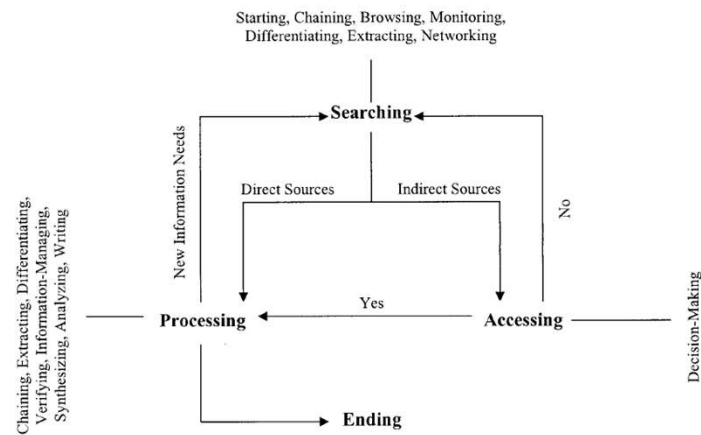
Starting, Chaining, Browsing, Monitoring, Differentiating, Extracting, Networking

Searching

New Information Needs

Direct Sources

Indirect Sources

No

Chaining, Extracting, Differentiating, Verifying, Information-Managing, Synthesizing, Analyzing, Writing

Processing

Yes

Accessing

Decision-Making

Ending